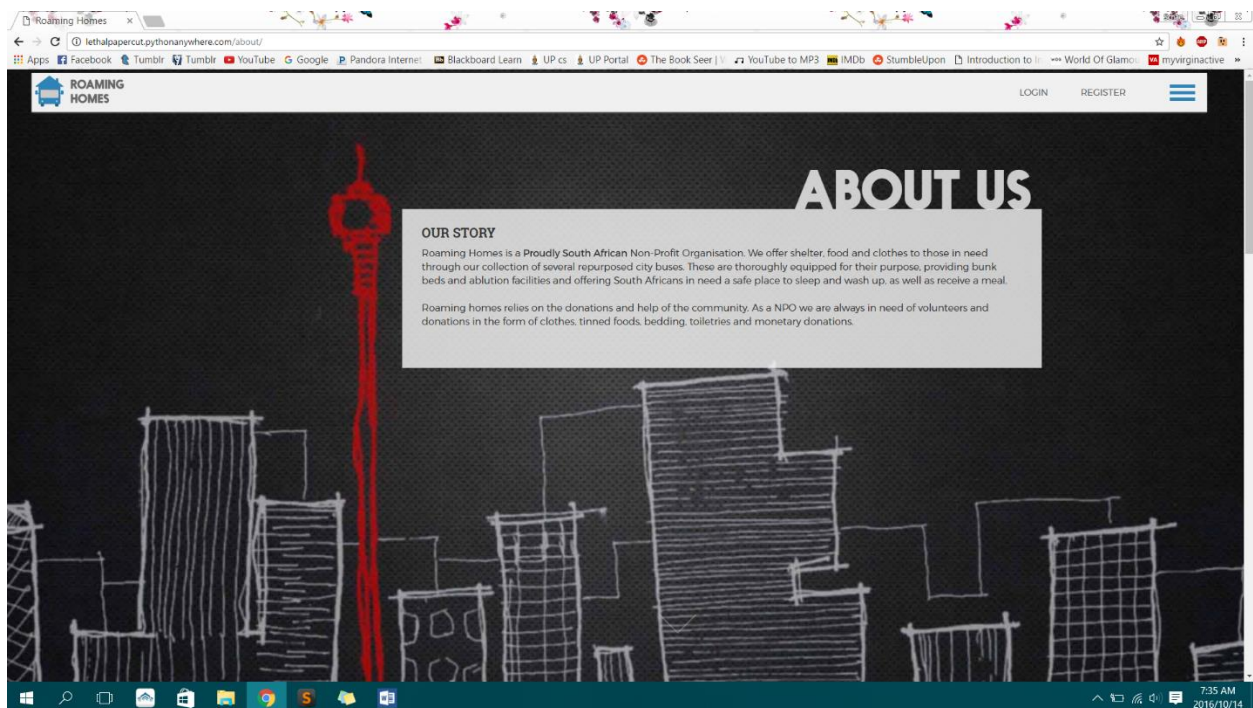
Roaming Homes ×

lethalpapercut.pythonanywhere.com/about/

Apps Facebook Tumblr Tumblr YouTube Google Pandora Internet Blackboard Learn UP cs UP Portal The Book Seer | YouTube to MP3 IMDb StumbleUpon Introduction to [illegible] World Of Glamo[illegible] myvirginactive »

ROAMING HOMES

LOGIN REGISTER

ABOUT US

OUR STORY

Roaming Homes is a Proudly South African Non-Profit Organisation. We offer shelter, food and clothes to those in need through our collection of several repurposed city buses. These are thoroughly equipped for their purpose, providing bunk beds and ablution facilities and offering South Africans in need a safe place to sleep and wash up, as well as receive a meal.

Roaming homes relies on the donations and help of the community. As a NPO we are always in need of volunteers and donations in the form of clothes, tinned foods, bedding, toiletries and monetary donations.

7:35 AM
2016/10/14